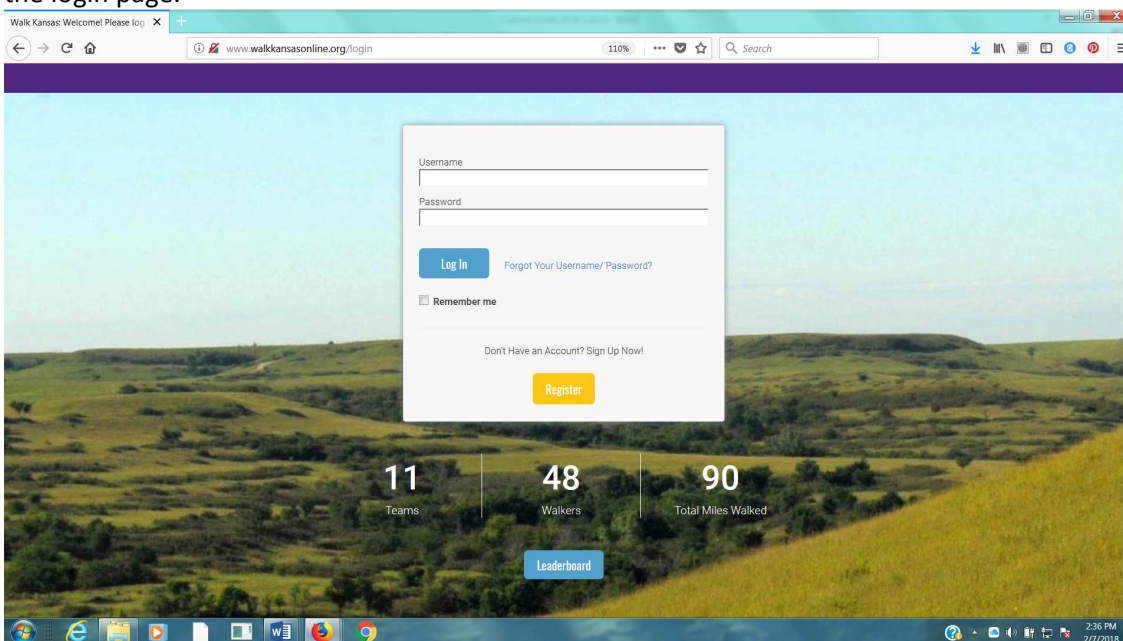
the login page.

Walk Kansas: Welcome! Please log

www.walkkansasonline.org/login

110%

Search

Username

Password

Log In

Forgot Your Username/ Password?

Remember me

Don't Have an Account? Sign Up Now!

Register

11
Teams

48
Walkers

90
Total Miles Walked

Leaderboard

2:36 PM
2/7/2018